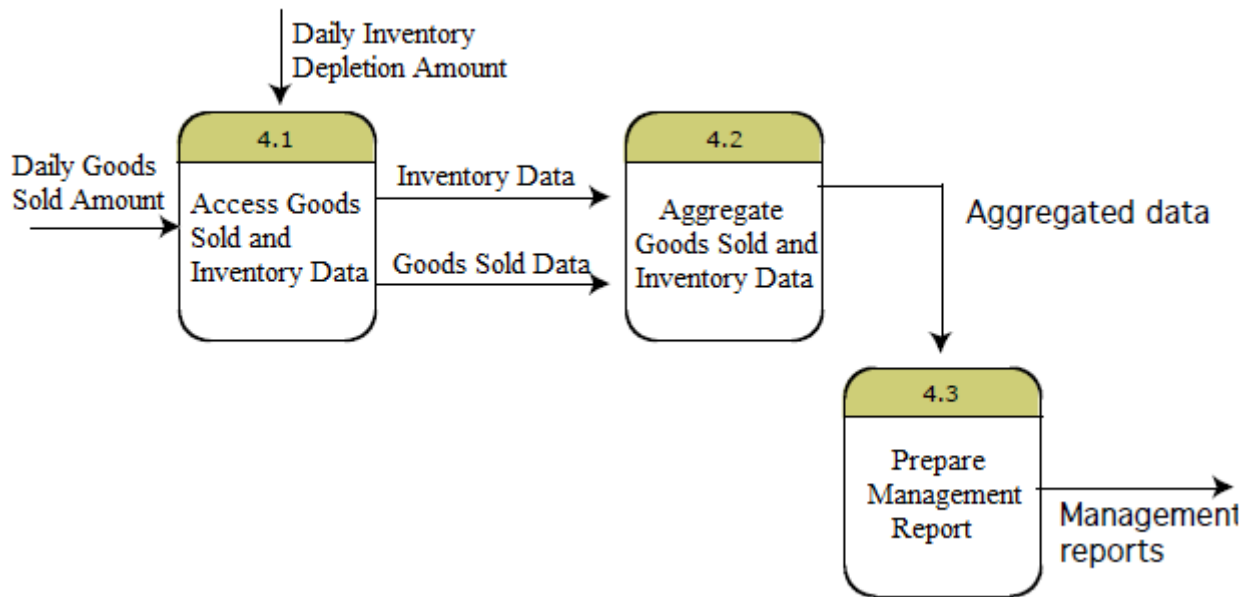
Daily Inventory Depletion Amount

Daily Goods Sold Amount

4.1

Access Goods Sold and Inventory Data

Inventory Data

Goods Sold Data

4.2

Aggregate Goods Sold and Inventory Data

Aggregated data

4.3

Prepare Management Report

Management reports